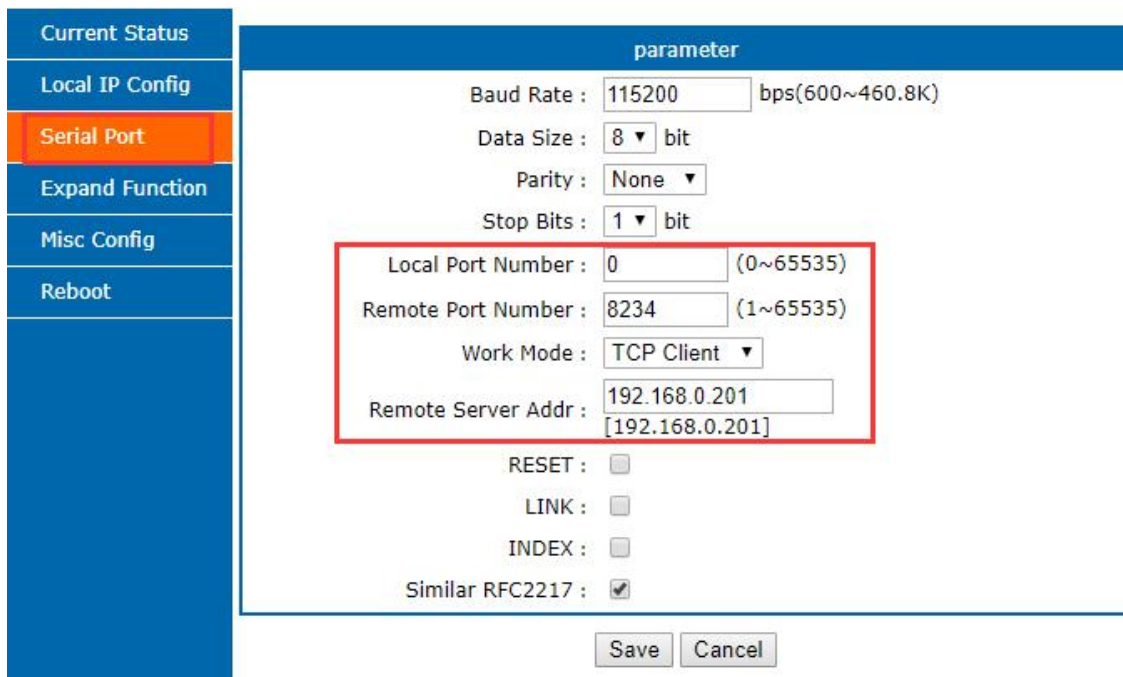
Current Status
Local IP Config
Serial Port
Expand Function
Misc Config
Reboot

parameter

| | |
|---|---|
| Baud Rate : | 115200 bps(600~460.8K) |
| Data Size : | 8 ▼ bit |
| Parity : | None ▼ |
| Stop Bits : | 1 ▼ bit |
| Local Port Number : | 0 (0~65535) |
| Remote Port Number : | 8234 (1~65535) |
| Work Mode : | TCP Client ▼ |
| Remote Server Addr : | 192.168.0.201 [192.168.0.201] |
| RESET : | |
| LINK : | |
| INDEX : | |
| Similar RFC2217 : | ✔ |

Save Cancel